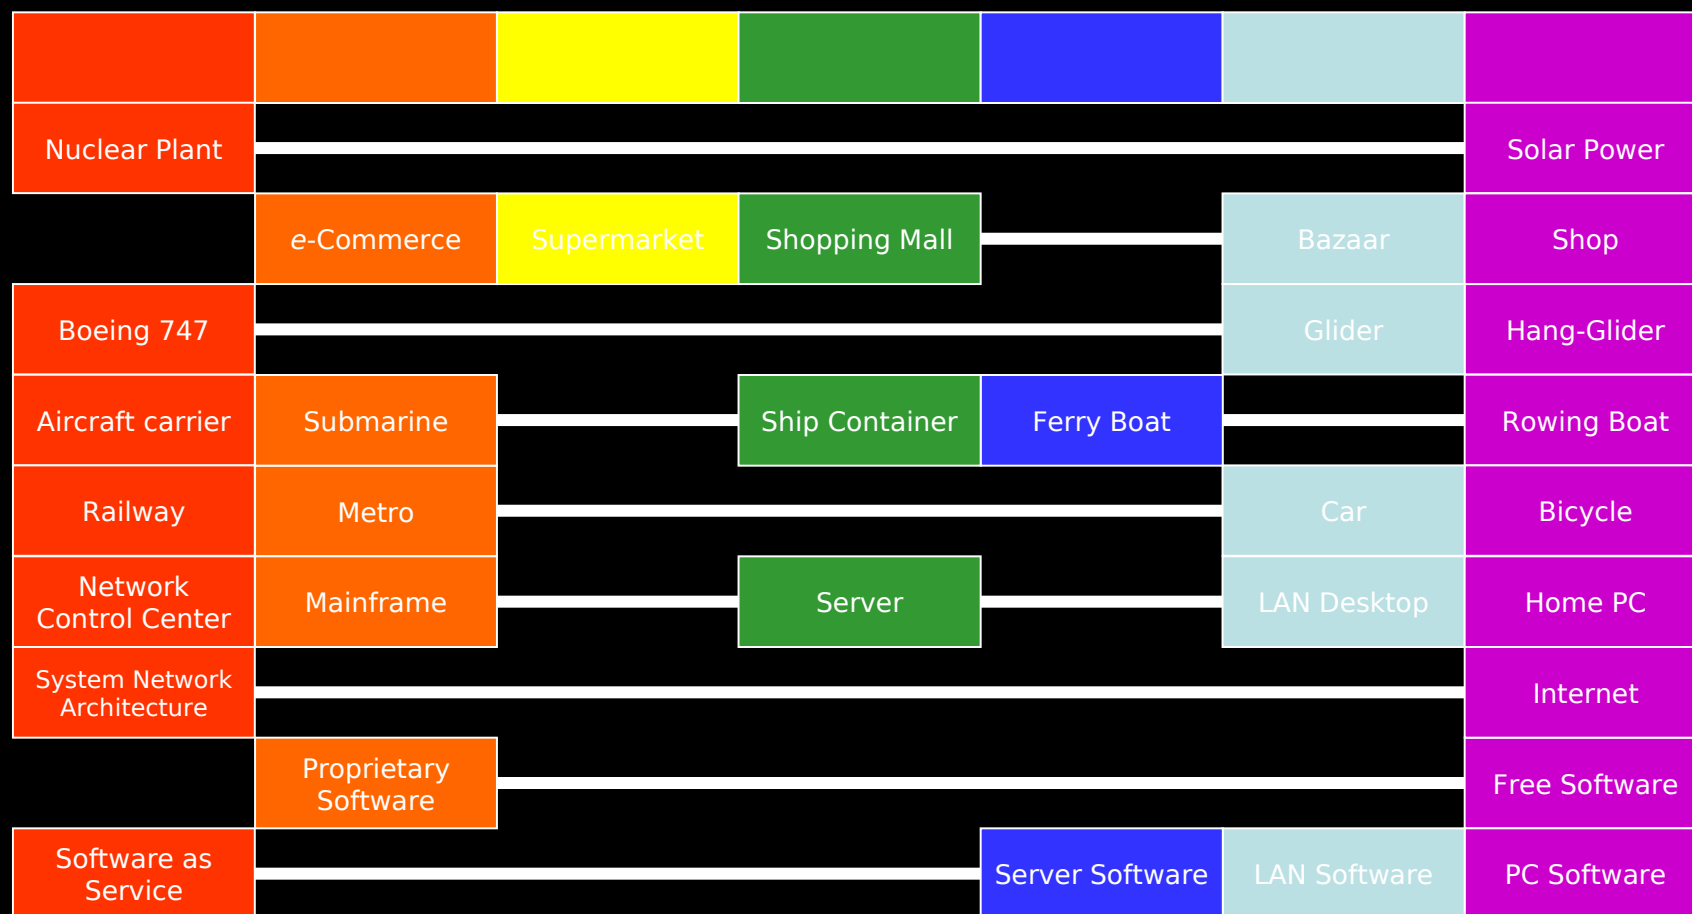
Nuclear Plant
Solar Power

e-Commerce
Supermarket
Shopping Mall
Bazaar
Shop

Boeing 747
Glider
Hang-Glider

Aircraft carrier
Submarine
Ship Container
Ferry Boat
Rowing Boat

Railway
Metro
Car
Bicycle

Network Control Center
Mainframe
Server
LAN Desktop
Home PC

System Network Architecture
Internet

Proprietary Software
Free Software

Software as Service
Server Software
LAN Software
PC Software